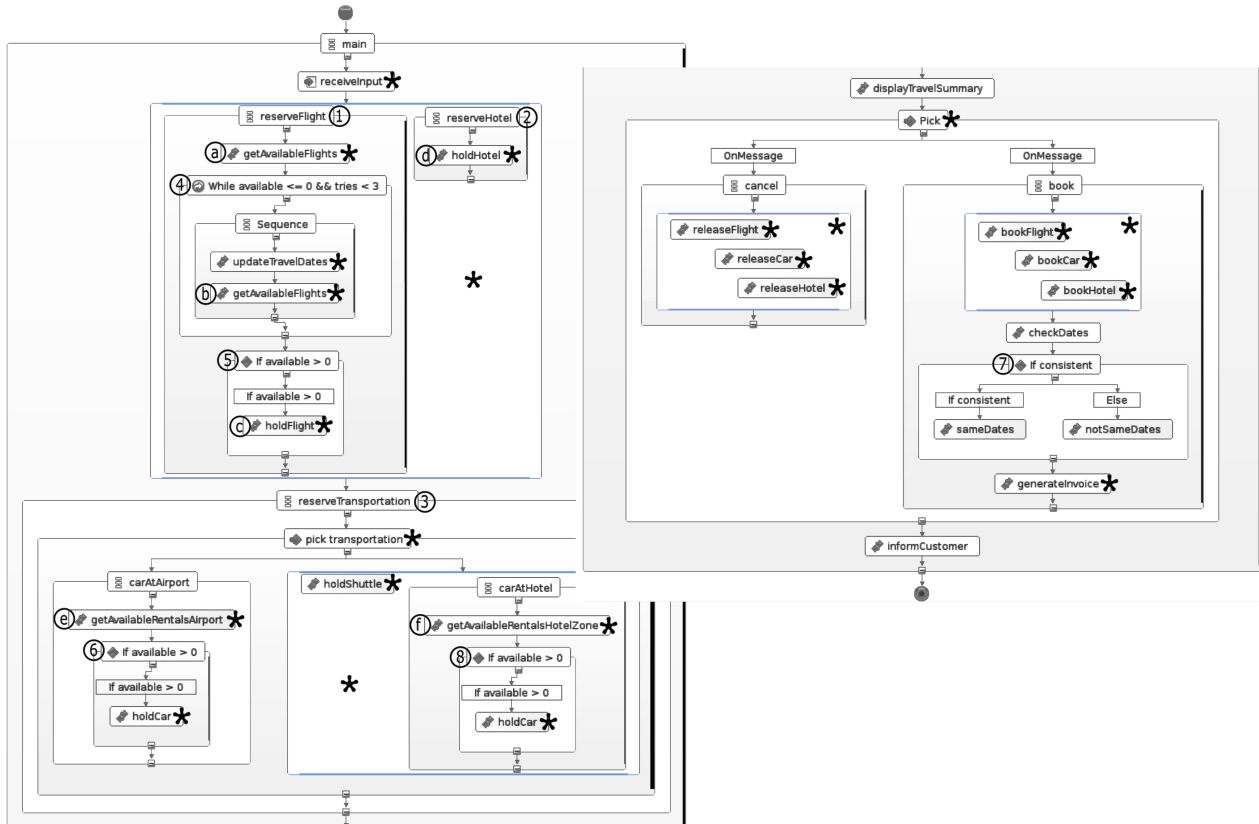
main

receiveInput *

reserveFlight 1

a getAvailableFlights *

4 While available <= 0 && tries < 3

Sequence

updateTravelDates *

b getAvailableFlights *

5 If available > 0

If available > 0

c holdFlight *

reserveHotel 2

d holdHotel *

*

reserveTransportation 3

pick transportation *

carAtAirport

e getAvailableRentalsAirport *

6 If available > 0

If available > 0

holdCar *

holdShuttle *

*

carAtHotel

f getAvailableRentalsHotelZone *

8 If available > 0

If available > 0

holdCar *

displayTravelSummary

Pick *

OnMessage

cancel

releaseFlight *

*

releaseCar *

releaseHotel *

OnMessage

book

bookFlight *

*

bookCar *

bookHotel *

checkDates

7 If consistent

If consistent

sameDates

Else

notSameDates

generateInvoice *

informCustomer